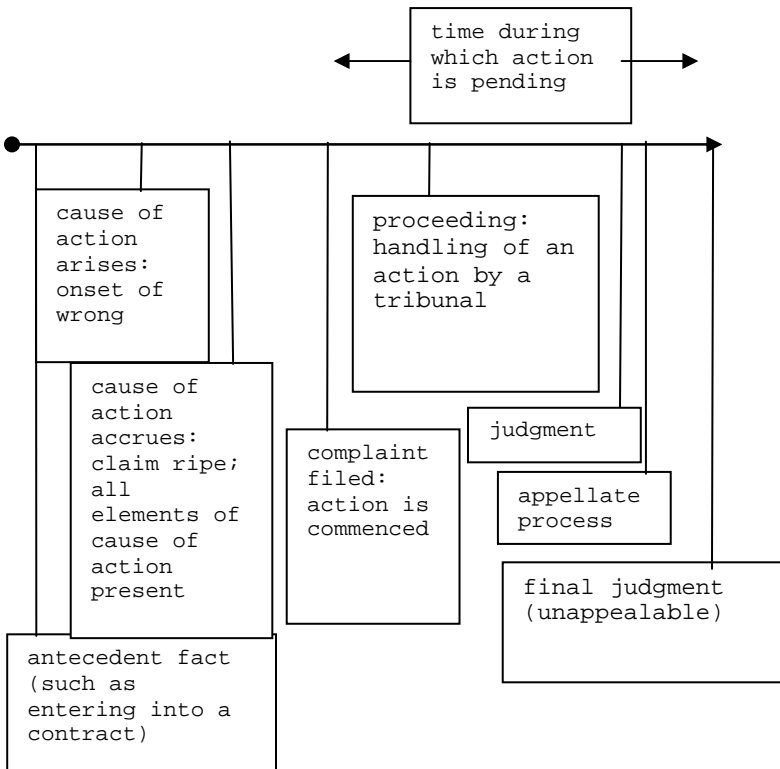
time during which action is pending

cause of action arises: onset of wrong

proceeding: handling of an action by a tribunal

cause of action accrues: claim ripe; all elements of cause of action present

complaint filed: action is commenced

judgment

appellate process

final judgment (unappealable)

antecedent fact (such as entering into a contract)